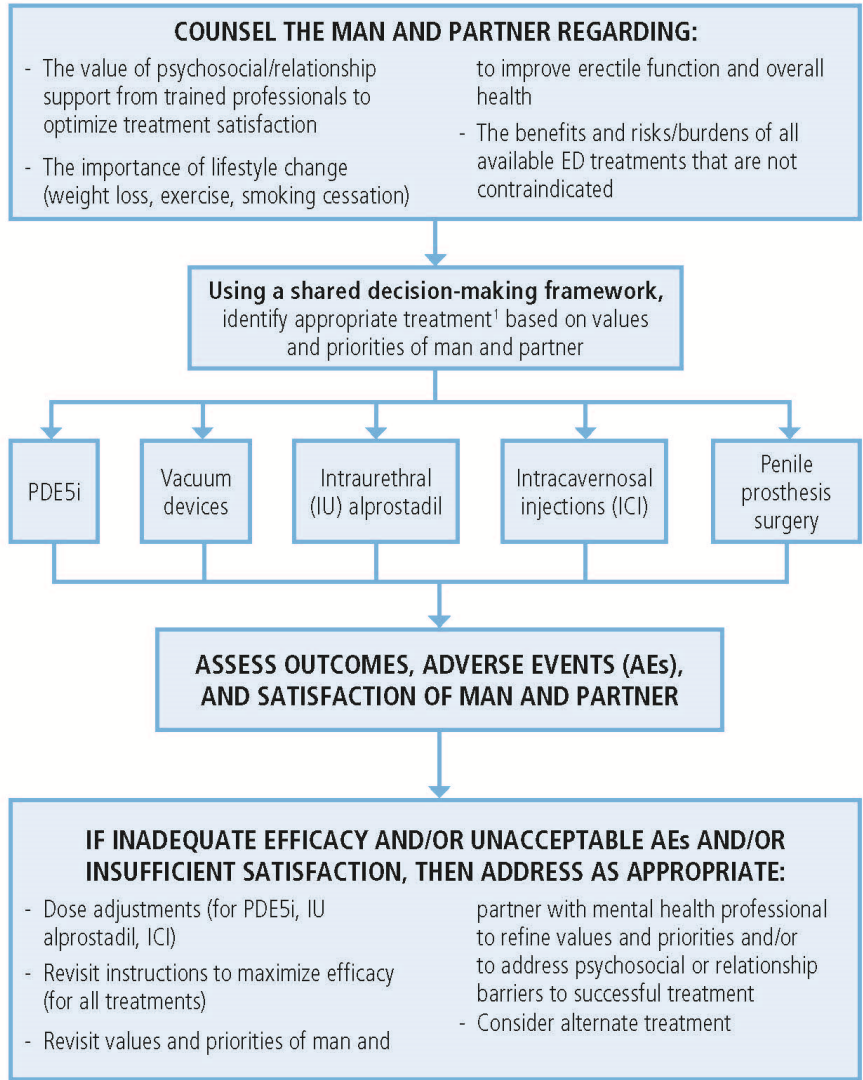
COUNSEL THE MAN AND PARTNER REGARDING:

- The value of psychosocial/relationship support from trained professionals to optimize treatment satisfaction
- The importance of lifestyle change (weight loss, exercise, smoking cessation) to improve erectile function and overall health
- The benefits and risks/burdens of all available ED treatments that are not contraindicated

Using a shared decision-making framework, identify appropriate treatment$^1$ based on values and priorities of man and partner

PDE5i

Vacuum devices

Intraurethral (IU) alprostadil

Intracavernosal injections (ICI)

Penile prosthesis surgery

ASSESS OUTCOMES, ADVERSE EVENTS (AEs), AND SATISFACTION OF MAN AND PARTNER

IF INADEQUATE EFFICACY AND/OR UNACCEPTABLE AEs AND/OR INSUFFICIENT SATISFACTION, THEN ADDRESS AS APPROPRIATE:

- Dose adjustments (for PDE5i, IU alprostadil, ICI)
- Revisit instructions to maximize efficacy (for all treatments)
- Revisit values and priorities of man and partner with mental health professional to refine values and priorities and/or to address psychosocial or relationship barriers to successful treatment
- Consider alternate treatment